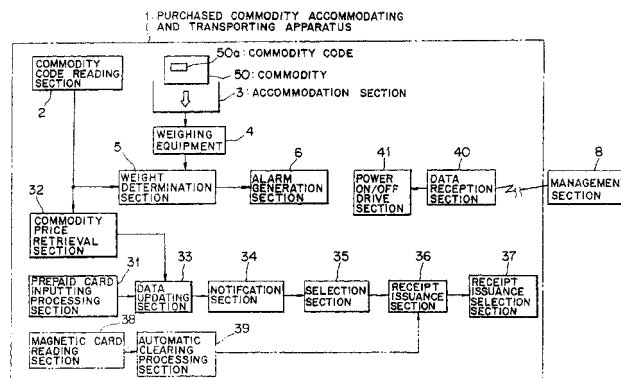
1: PURCHASED COMMODITY ACCOMMODATING AND TRANSPORTING APPARATUS

50a: COMMODITY CODE

50: COMMODITY

3: ACCOMMODATION SECTION

COMMODITY CODE READING SECTION

2

WEIGHING EQUIPMENT

4

5

WEIGHT DETERMINATION SECTION

6

ALARM GENERATION SECTION

41

POWER ON/OFF DRIVE SECTION

40

DATA RECEPTION SECTION

8

MANAGEMEN SECTION

32

COMMODITY PRICE RETRIEVAL SECTION

31

PREPAID CARD INPUTTING PROCESSING SECTION

33

DATA UPDATING SECTION

34

NOTIFCATION SECTION

35

SELECTION SECTION

36

RECEIPT ISSUANCE SECTION

37

RECEIPT ISSUANCE SELECTION SECTION

38

MAGNETIC CARD READING SECTION

39

AUTOMATIC CLEARING PROCESSING SECTION